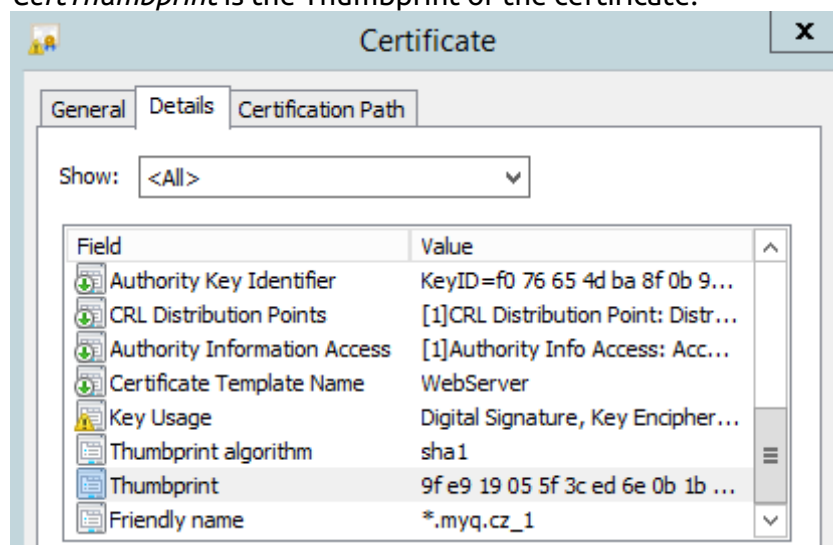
CertThumbprint is the Thumbprint of the certificate.

Certificate

x

General | Details | Certification Path

Show: <All>

| Field | Value |
|---|---|
| Authority Key Identifier | KeyID=f0 76 65 4d ba 8f 0b 9... |
| CRL Distribution Points | [1]CRL Distribution Point: Distr... |
| Authority Information Access | [1]Authority Info Access: Acc... |
| Certificate Template Name | WebServer |
| Key Usage | Digital Signature, Key Encipher... |
| Thumbprint algorithm | sha1 |
| Thumbprint | 9f e9 19 05 5f 3c ed 6e 0b 1b ... |
| Friendly name | *.myq.cz_1 |